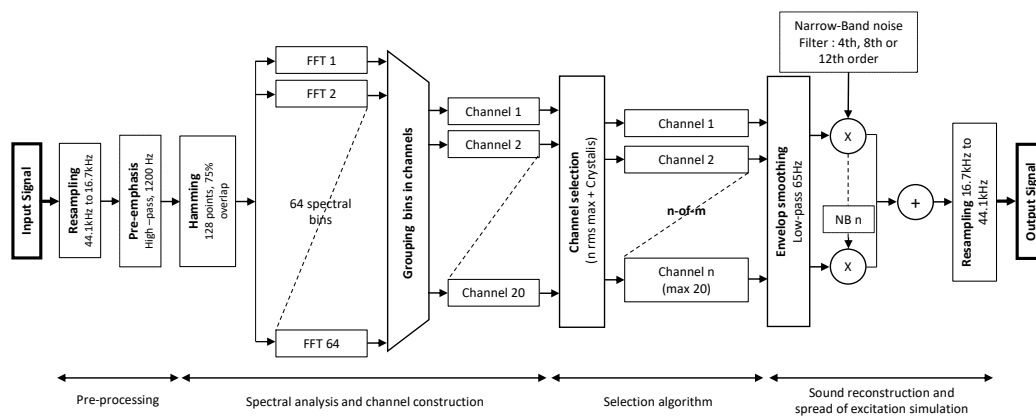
Input Signal

Resampling
44.1kHz to 16.7kHz

Pre-emphasis
High –pass, 1200 Hz

Hamming
128 points, 75% overlap

FFT 1

FFT 2

64 spectral bins

FFT 64

Grouping bins in channels

Channel 1

Channel 2

Channel 20

Channel selection
(n rms max + Crystalis)

Channel 1

Channel 2

n-of-m

Channel n
(max 20)

Envelop smoothing
Low-pass 65Hz

Narrow-Band noise Filter : 4th, 8th or 12th order

X

NB n

X

+

Resampling 16.7kHz to 44.1kHz

Output Signal

Pre-processing

Spectral analysis and channel construction

Selection algorithm

Sound reconstruction and spread of excitation simulation